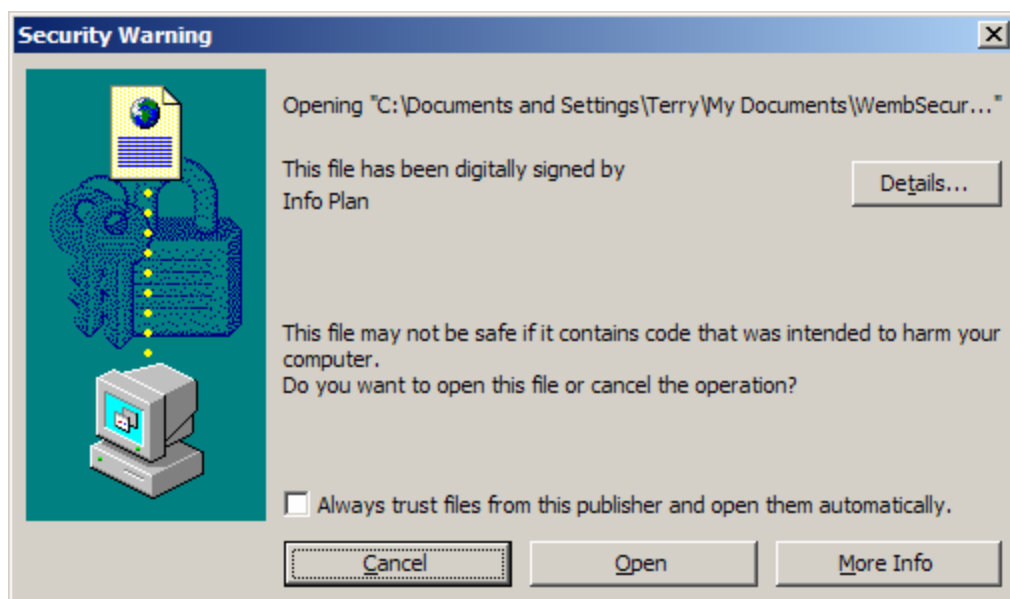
Security Warning

Opening "C:\Documents and Settings\Terry\My Documents\WembSecur..."

This file has been digitally signed by
Info Plan

Details...

This file may not be safe if it contains code that was intended to harm your computer.
Do you want to open this file or cancel the operation?

Always trust files from this publisher and open them automatically.

Cancel

Open

More Info